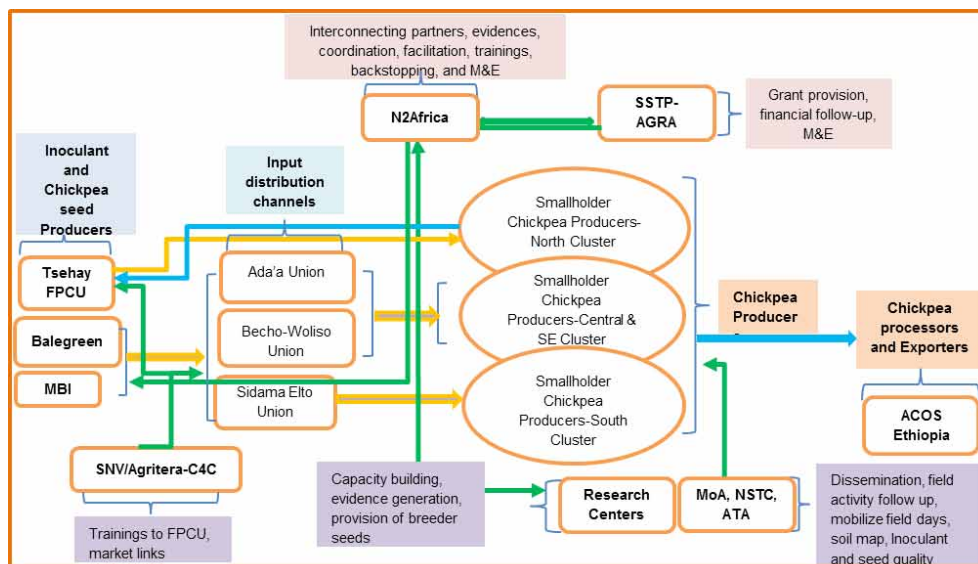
Interconnecting partners, evidences, coordination, facilitation, trainings, backstopping, and M&E

N2Africa

SSTP-AGRA

Grant provision, financial follow-up, M&E

Inoculant and Chickpea seed Producers

Input distribution channels

Smallholder Chickpea Producers-North Cluster

Tsehay FPCU

Ada'a Union

Smallholder Chickpea Producers-Central & SE Cluster

Becho-Woliso Union

Chickpea Producer

Chickpea processors and Exporters

Balegreen

MBI

Sidama Elto Union

Smallholder Chickpea Producers-South Cluster

ACOS Ethiopia

SNV/Agritera-C4C

Capacity building, evidence generation, provision of breeder seeds

Research Centers

MoA, NSTC, ATA

Dissemination, field activity follow up, mobilize field days, soil map, Inoculant and seed quality

Trainings to FPCU, market links